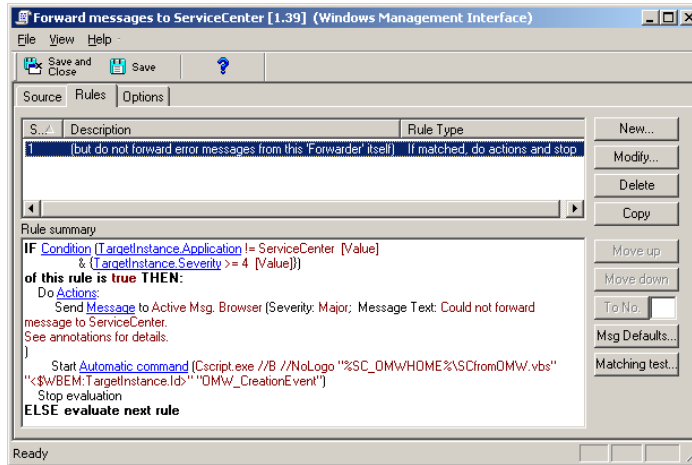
Forward messages to ServiceCenter [1.39] (Windows Management Interface)

File View Help

Save and Close Save ?

Source Rules Options

| S... | Description | Rule Type |
|---|---|---|
| 1 | (but do not forward error messages from this 'Forwarder' itself) | If matched, do actions and stop |

New...
Modify...
Delete
Copy

Rule summary

IF Condition (TargetInstance.Application != ServiceCenter [Value]
& (TargetInstance.Severity >= 4 [Value]))
of this rule is true THEN:
Do Actions:
Send Message to Active Msg. Browser (Severity: Major; Message Text: Could not forward message to ServiceCenter.
See annotations for details.
)
Start Automatic command (Cscript.exe //B //NoLogo "%SC_OMWHOME%\SCfromOMW.vbs" "<$WBEM:TargetInstance.Id>" "OMW_CreationEvent")
Stop evaluation
ELSE evaluate next rule

Move up
Move down
To No.
Msg Defaults...
Matching test...

Ready